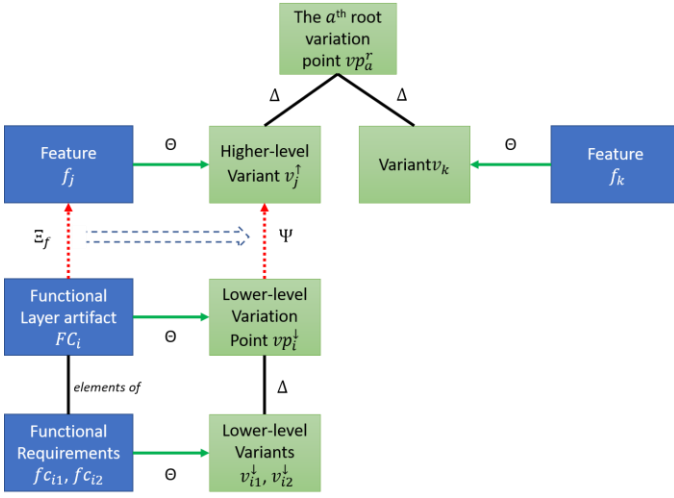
The $a^{th}$ root variation point $vp_a^r$

$\Delta$

$\Delta$

Feature $f_j$

$\Theta$

Higher-level Variant $v_j^{\uparrow}$

Variant$v_k$

$\Theta$

Feature $f_k$

$\Xi_f$

$\Psi$

Functional Layer artifact $FC_i$

$\Theta$

Lower-level Variation Point $vp_i^{\downarrow}$

elements of

$\Delta$

Functional Requirements $fc_{i1}, fc_{i2}$

$\Theta$

Lower-level Variants $v_{i1}^{\downarrow}, v_{i2}^{\downarrow}$